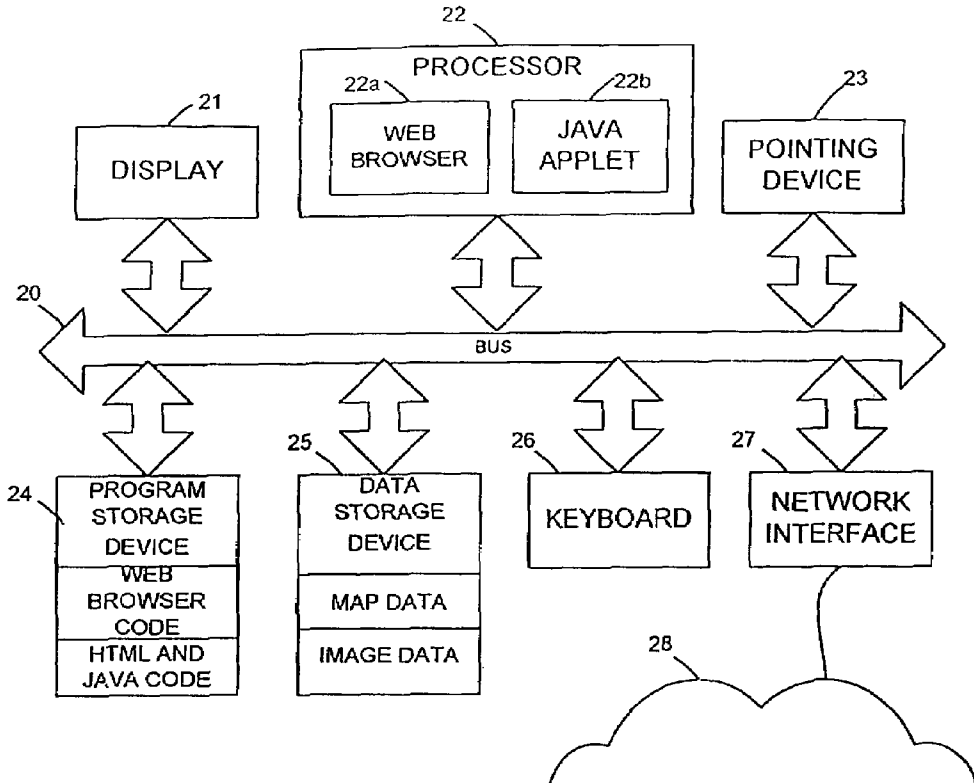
22

PROCESSOR

22a

WEB BROWSER

22b

JAVA APPLET

21

DISPLAY

23

POINTING DEVICE

20

BUS

24

PROGRAM STORAGE DEVICE

WEB BROWSER CODE

HTML AND JAVA CODE

25

DATA STORAGE DEVICE

MAP DATA

IMAGE DATA

26

KEYBOARD

27

NETWORK INTERFACE

28